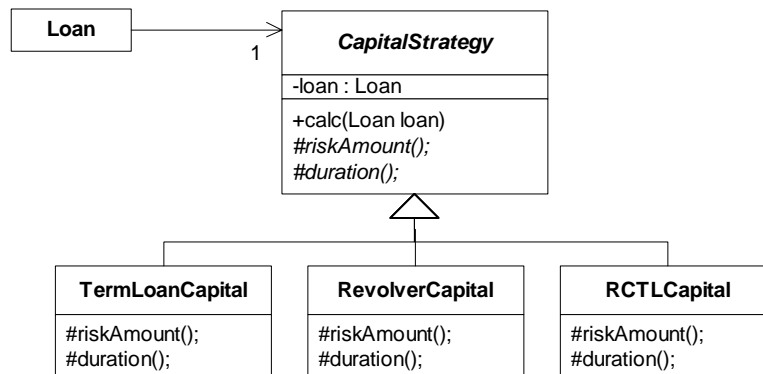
Loan

1

CapitalStrategy

-loan : Loan

+calc(Loan loan)
#riskAmount();
#duration();

TermLoanCapital

#riskAmount();
#duration();

RevolverCapital

#riskAmount();
#duration();

RCTLCapital

#riskAmount();
#duration();